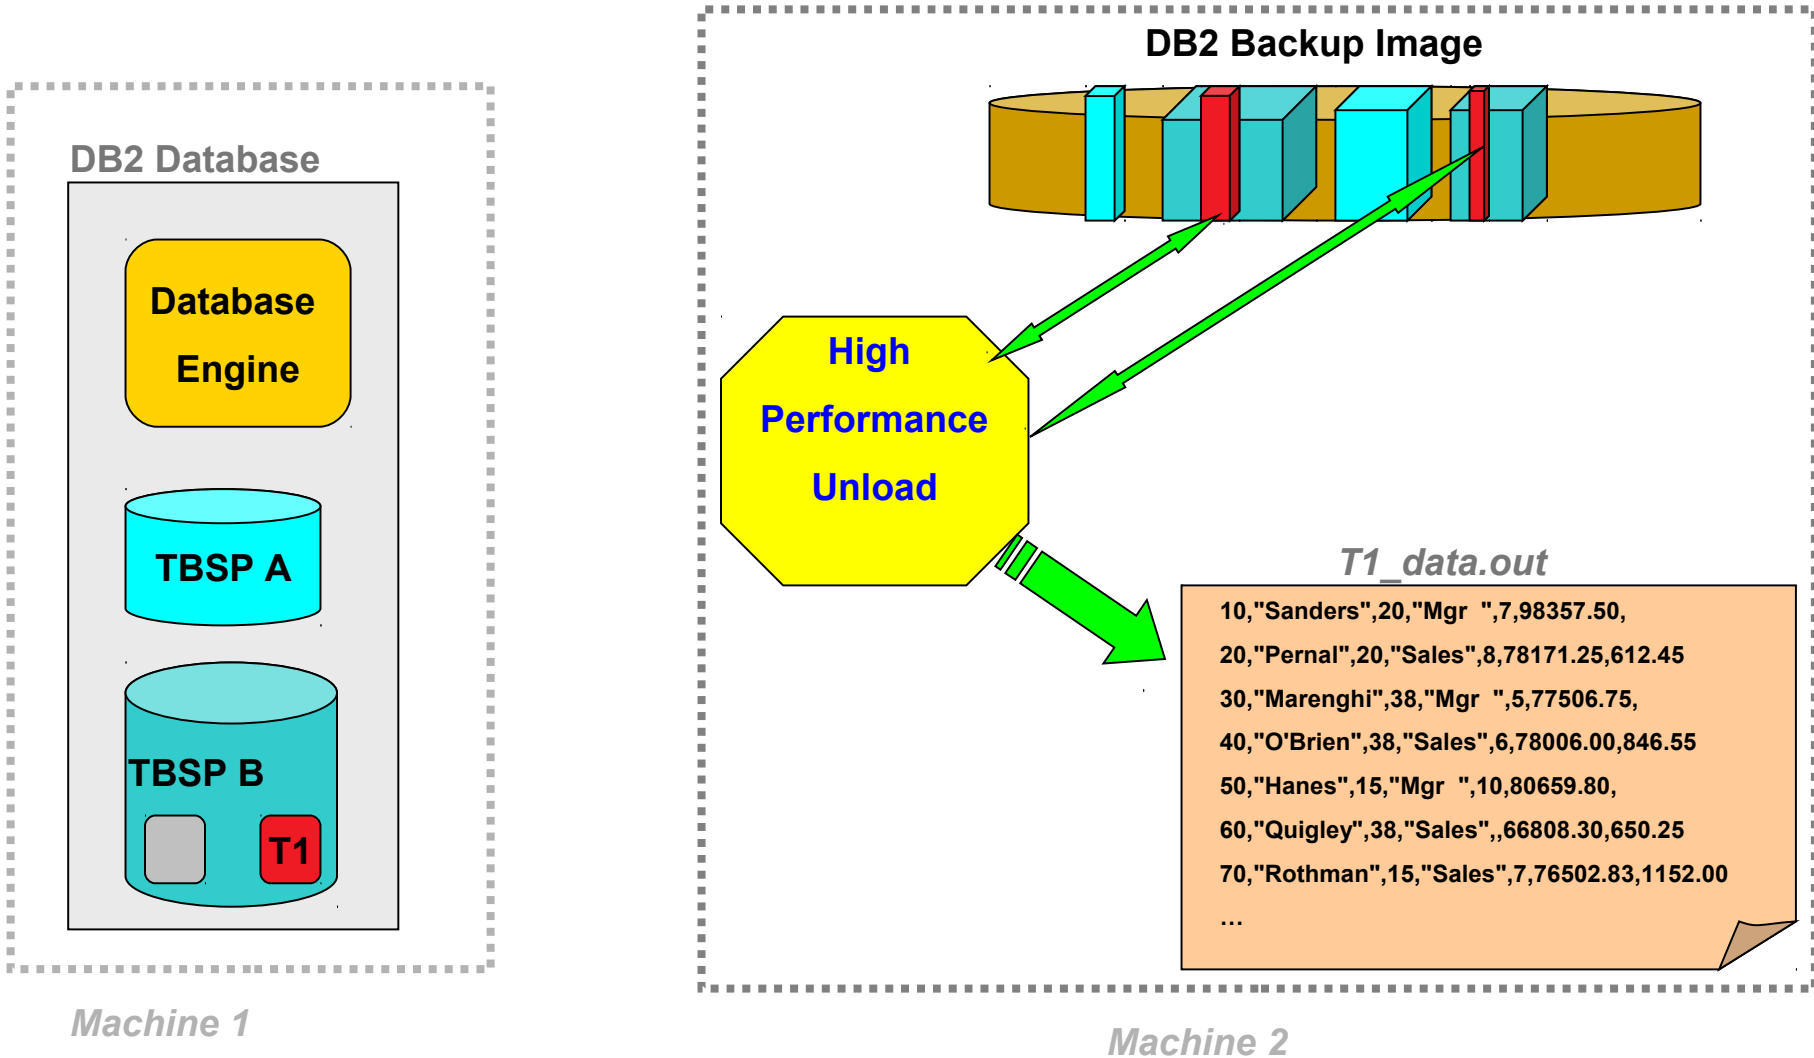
DB2 Database

Database Engine

TBSP A

TBSP B

T1

Machine 1

DB2 Backup Image

High Performance Unload

T1_data.out

10,"Sanders",20,"Mgr ",7,98357.50,
20,"Pernal",20,"Sales",8,78171.25,612.45
30,"Marenghi",38,"Mgr ",5,77506.75,
40,"O'Brien",38,"Sales",6,78006.00,846.55
50,"Hanes",15,"Mgr ",10,80659.80,
60,"Quigley",38,"Sales",,66808.30,650.25
70,"Rothman",15,"Sales",7,76502.83,1152.00
...

Machine 2